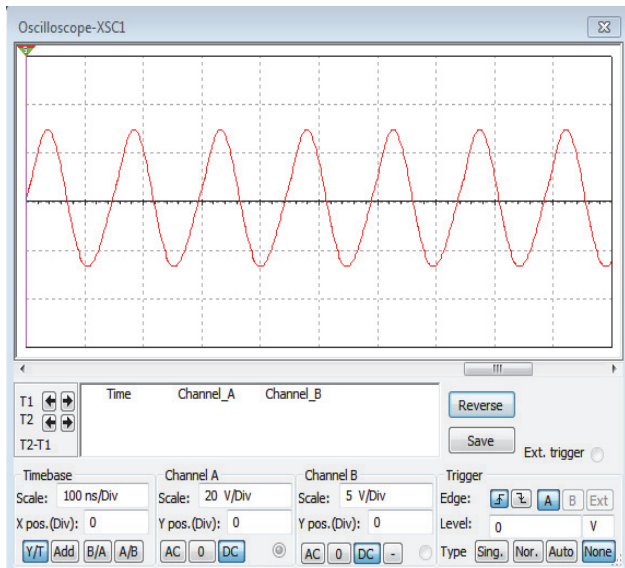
Oscilloscope-XSC1

T1
T2
T2-T1

Time Channel_A Channel_B

Reverse
Save
Ext. trigger

Timebase
Scale: 100 ns/Div
X pos.(Div): 0
Y/T Add B/A A/B

Channel A
Scale: 20 V/Div
Y pos.(Div): 0
AC 0 DC

Channel B
Scale: 5 V/Div
Y pos.(Div): 0
AC 0 DC -

Trigger
Edge: A B Ext
Level: 0 V
Type Sing. Nor. Auto None